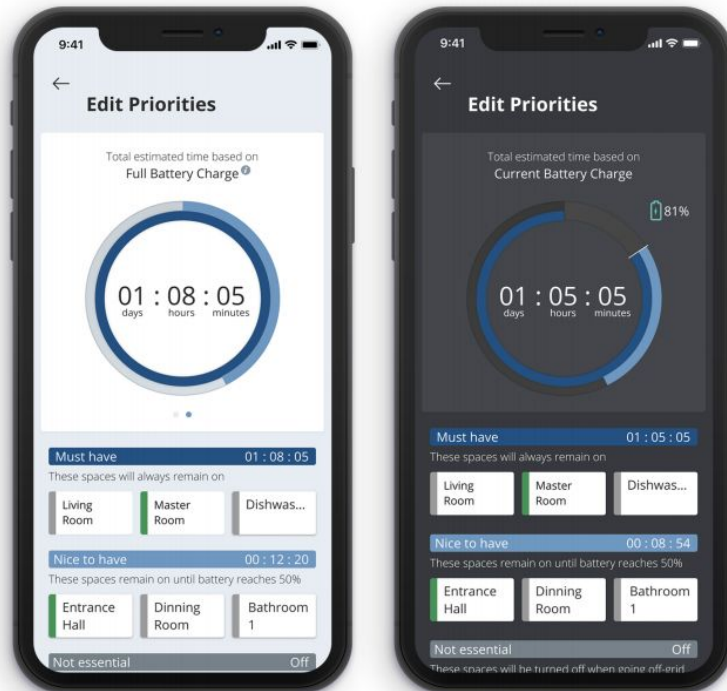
9:41

←

Edit Priorities

Total estimated time based on
Full Battery Charge

01 : 08 : 05
days hours minutes

Must have 01 : 08 : 05
These spaces will always remain on

Living Room
Master Room
Dishwas...

Nice to have 00 : 12 : 20
These spaces remain on until battery reaches 50%

Entrance Hall
Dinning Room
Bathroom 1

Not essential Off

9:41

←

Edit Priorities

Total estimated time based on
Current Battery Charge

81%

01 : 05 : 05
days hours minutes

Must have 01 : 05 : 05
These spaces will always remain on

Living Room
Master Room
Dishwas...

Nice to have 00 : 08 : 54
These spaces remain on until battery reaches 50%

Entrance Hall
Dinning Room
Bathroom 1

Not essential Off
These spaces will be turned off when going off-grid